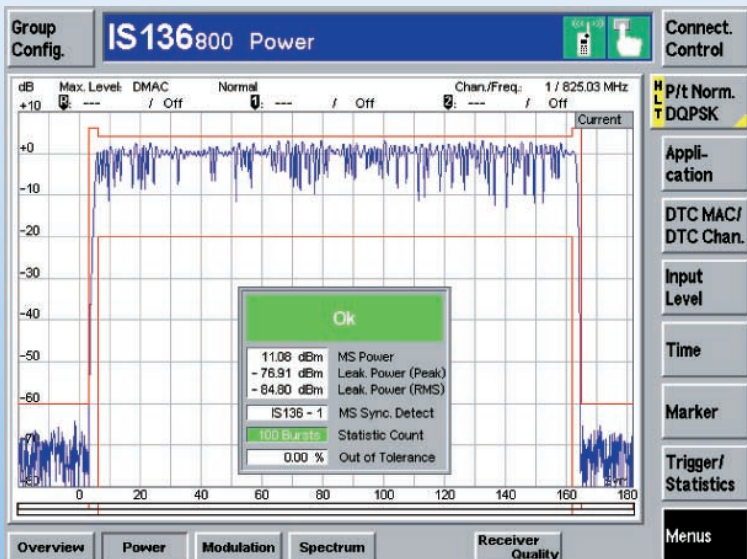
Group Config.

IS136800 Power

Connect. Control

dB +10

Max. Level: DMAC

Normal

Chan./Freq.: 1 / 825.03 MHz

B: --- / Off

1: --- / Off

2: --- / Off

Current

HLT P/t Norm. DQPSK

+0

-10

-20

-30

-40

-50

-60

-70

-80

Appli-cation

DTC MAC/ DTC Chan.

Input Level

Time

Marker

Trigger/ Statistics

Ok

| | |
|---|---|
| 11.08 dBm | MS Power |
| - 76.91 dBm | Leak. Power (Peak) |
| - 84.80 dBm | Leak. Power (RMS) |
| IS136 - 1 | MS Sync. Detect |
| 100 Bursts | Statistic Count |
| 0.00 % | Out of Tolerance |

0 20 40 60 80 100 120 140 160 180

Sym

Overview

Power

Modulation

Spectrum

Receiver Quality

Menus